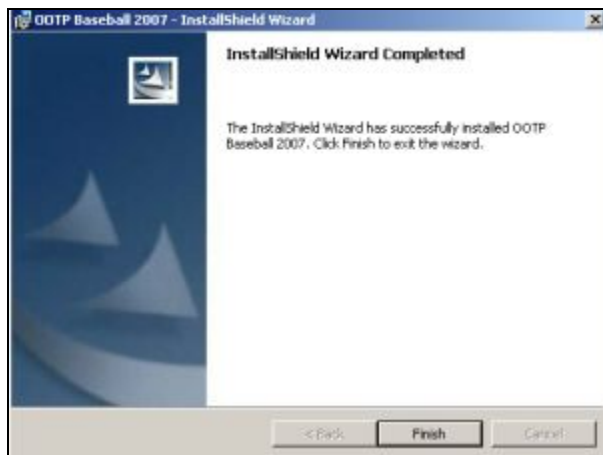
OOTP Baseball 2007 - InstallShield Wizard

×

InstallShield Wizard Completed

The InstallShield Wizard has successfully installed OOTP Baseball 2007. Click Finish to exit the wizard.

< Back

Finish

Cancel